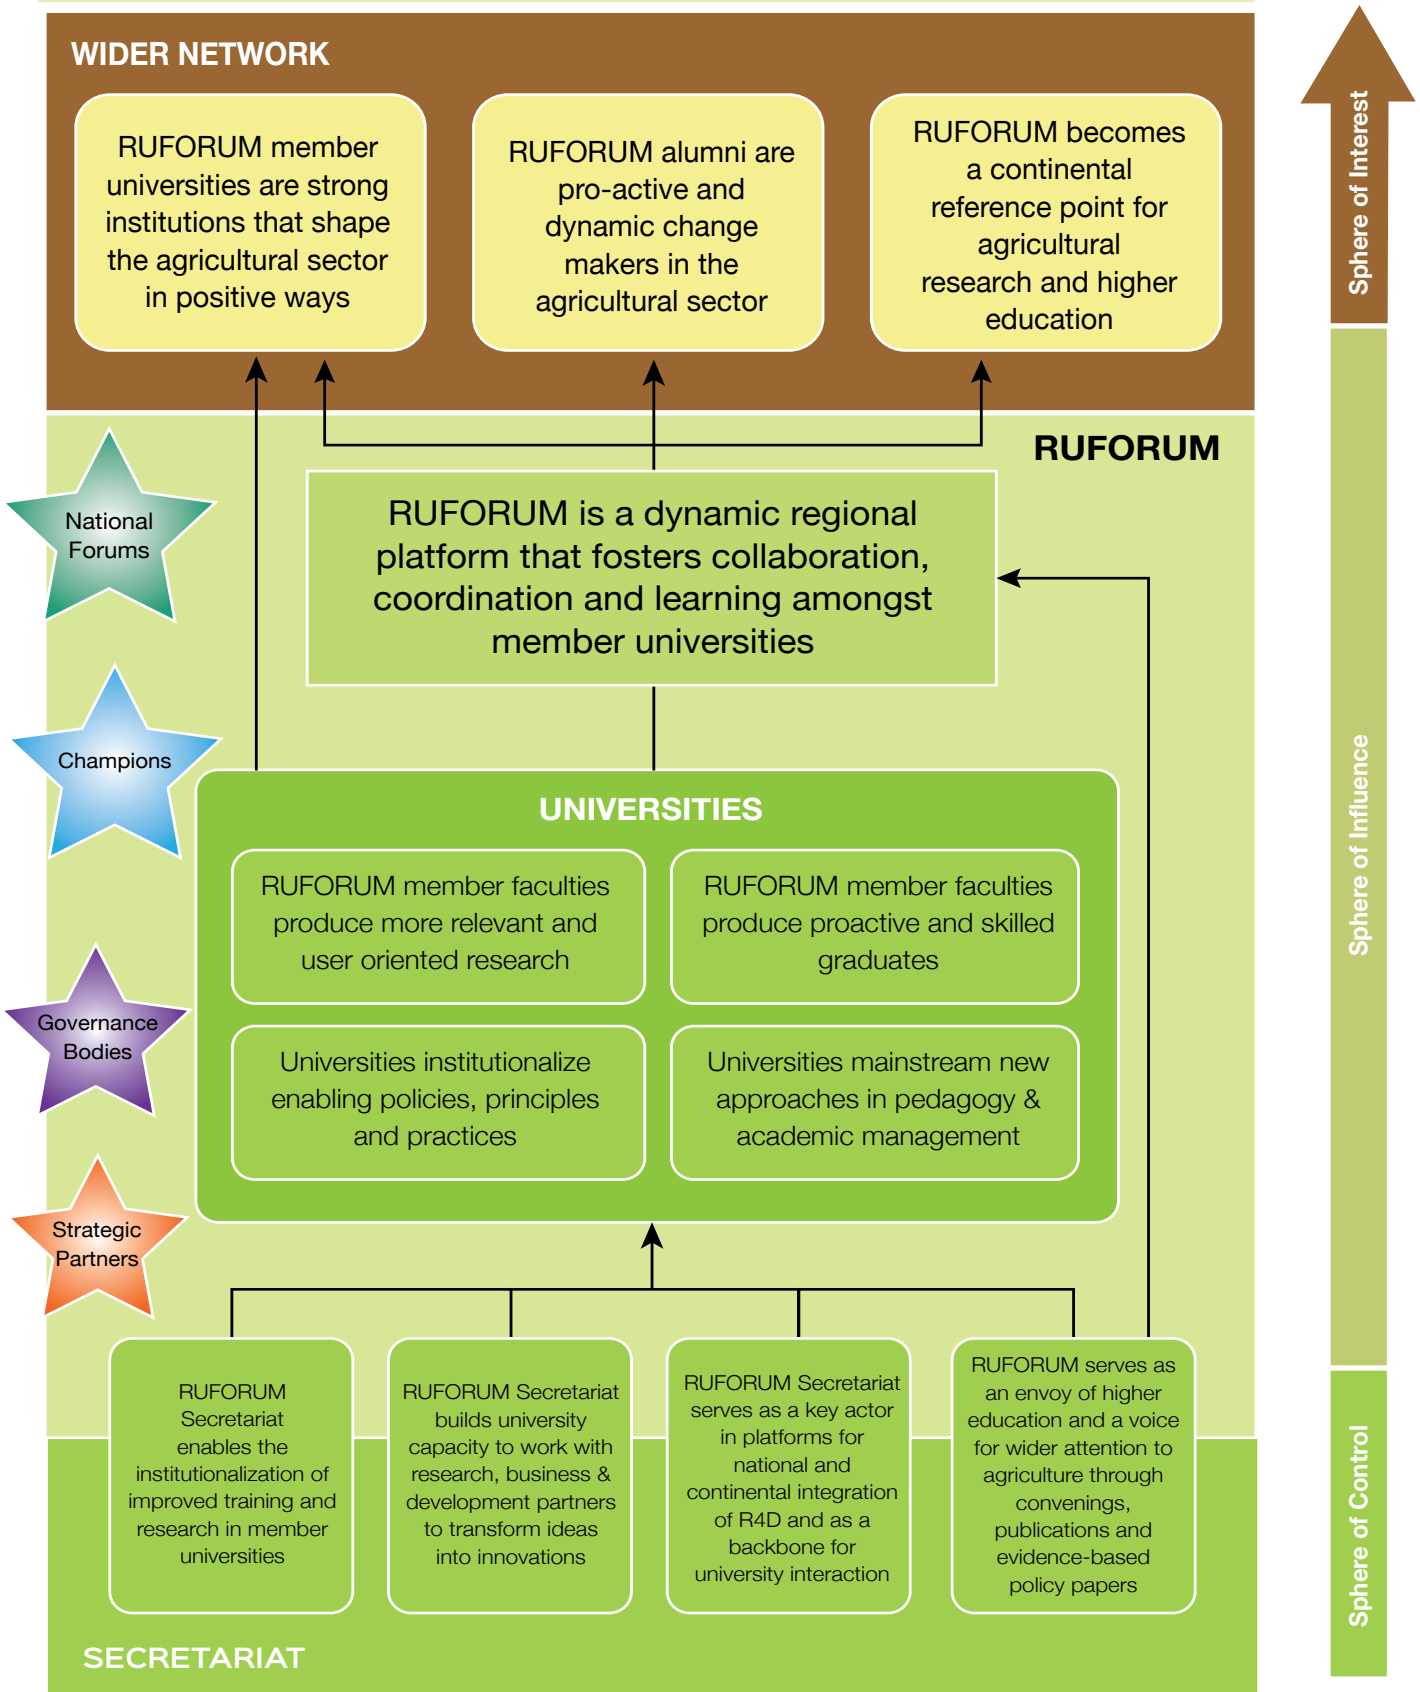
WIDER NETWORK

RUFORUM member universities are strong institutions that shape the agricultural sector in positive ways

RUFORUM alumni are pro-active and dynamic change makers in the agricultural sector

RUFORUM becomes a continental reference point for agricultural research and higher education

Sphere of Interest

RUFORUM

National Forums

RUFORUM is a dynamic regional platform that fosters collaboration, coordination and learning amongst member universities

Champions

UNIVERSITIES

RUFORUM member faculties produce more relevant and user oriented research

RUFORUM member faculties produce proactive and skilled graduates

Sphere of Influence

Governance Bodies

Universities institutionalize enabling policies, principles and practices

Universities mainstream new approaches in pedagogy & academic management

Strategic Partners

RUFORUM Secretariat enables the institutionalization of improved training and research in member universities

RUFORUM Secretariat builds university capacity to work with research, business & development partners to transform ideas into innovations

RUFORUM Secretariat serves as a key actor in platforms for national and continental integration of R4D and as a backbone for university interaction

RUFORUM serves as an envoy of higher education and a voice for wider attention to agriculture through convenings, publications and evidence-based policy papers

Sphere of Control

SECRETARIAT